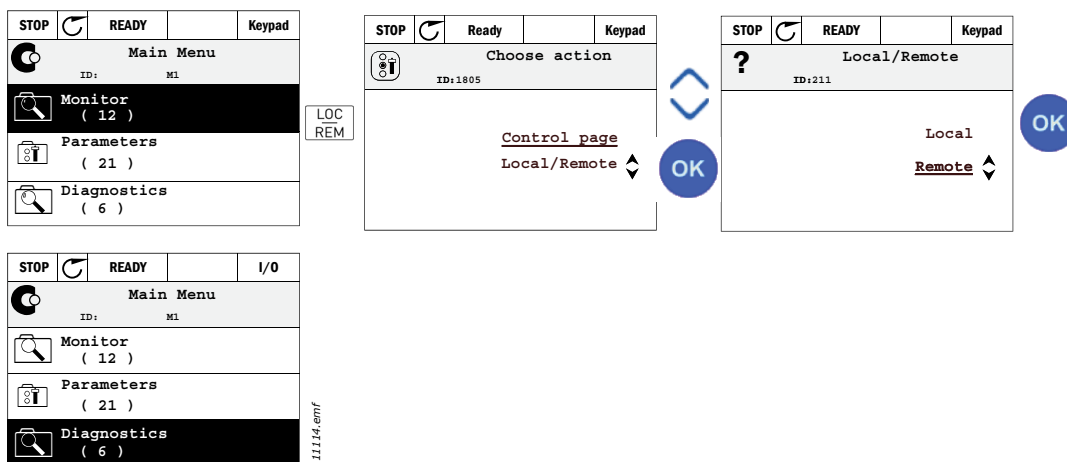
STOP | READY | Keypad
Main Menu
ID: M1
Monitor
( 12 )
Parameters
( 21 )
Diagnostics
( 6 )

LOC
REM

STOP | Ready | Keypad
Choose action
ID:1805
Control page
Local/Remote

OK

STOP | READY | Keypad
?
Local/Remote
ID:211
Local
Remote

OK

STOP | READY | I/O
Main Menu
ID: M1
Monitor
( 12 )
Parameters
( 21 )
Diagnostics
( 6 )

11114.emf